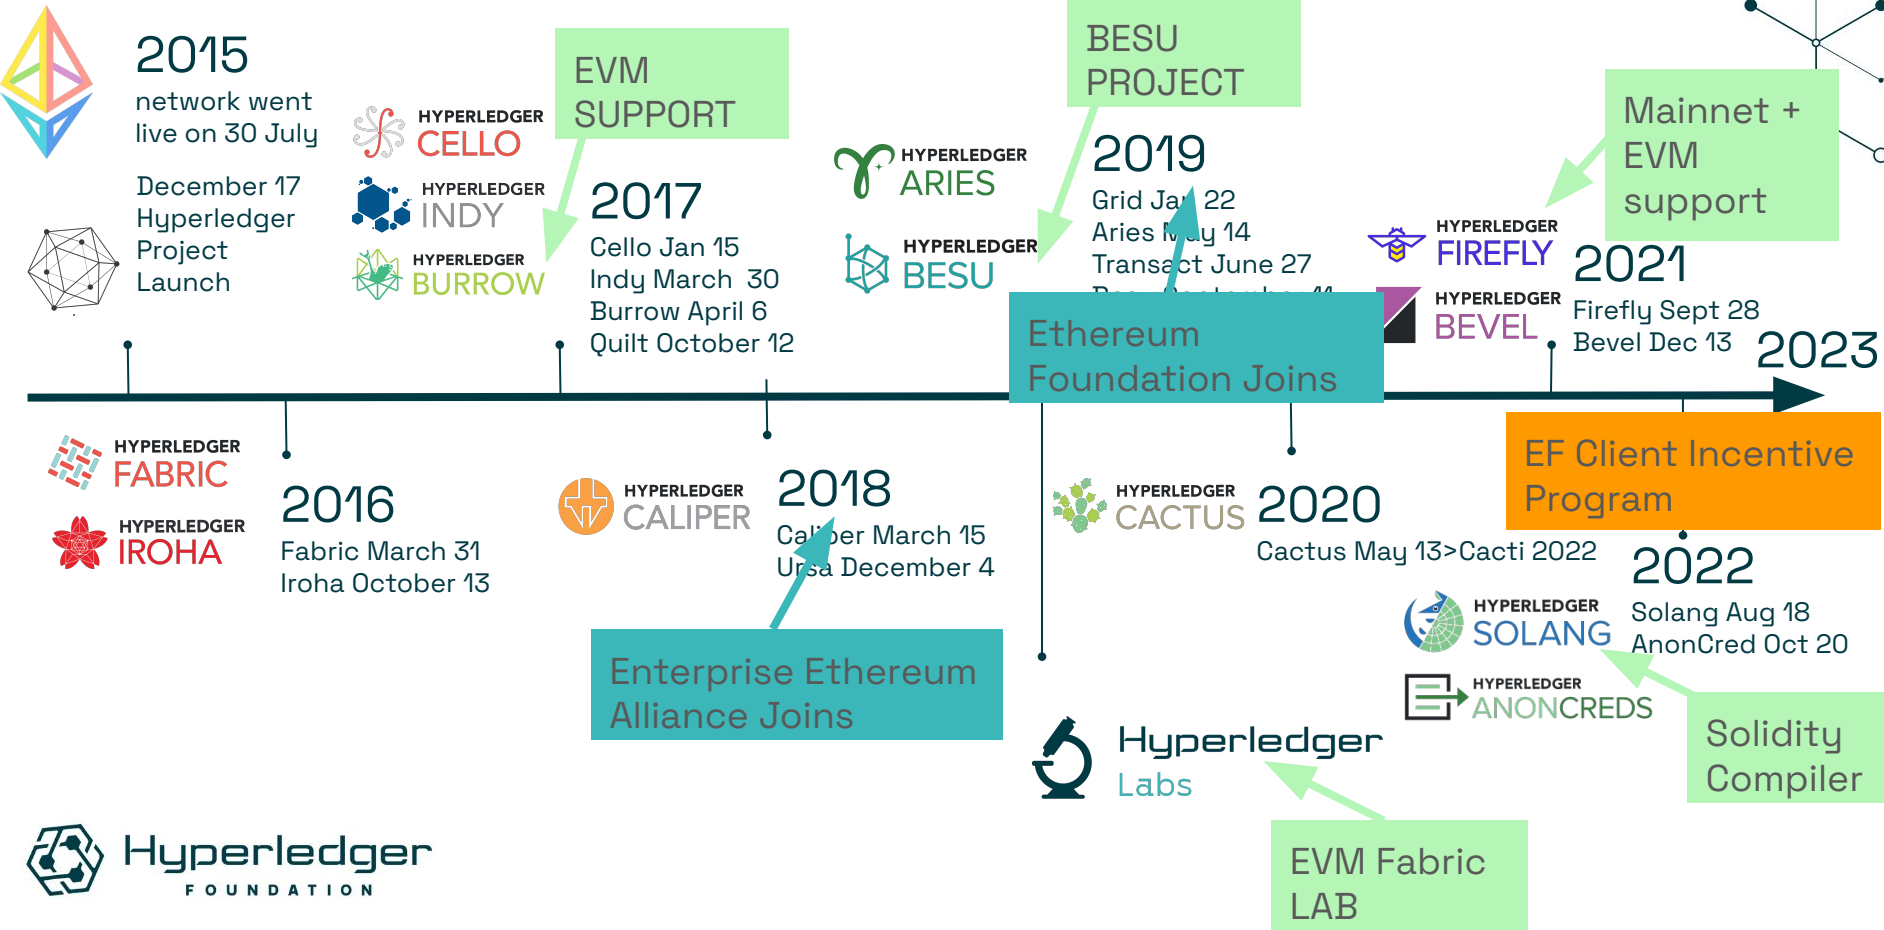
2015
network went live on 30 July

December 17
Hyperledger Project Launch

HYPERLEDGER CELLO
HYPERLEDGER INDY
HYPERLEDGER BURROW

EVM SUPPORT

2017
Cello Jan 15
Indy March 30
Burrow April 6
Quilt October 12

HYPERLEDGER ARIES
HYPERLEDGER BESU

BESU PROJECT

2019
Grid Ja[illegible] 22
Aries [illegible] 14
Transa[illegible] June 27
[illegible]

Ethereum Foundation Joins

HYPERLEDGER FIREFLY
HYPERLEDGER BEVEL

Mainnet + EVM support

2021
Firefly Sept 28
Bevel Dec 13

2023

HYPERLEDGER FABRIC
HYPERLEDGER IROHA

2016
Fabric March 31
Iroha October 13

HYPERLEDGER CALIPER

2018
Cal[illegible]er March 15
U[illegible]a December 4

Enterprise Ethereum Alliance Joins

HYPERLEDGER CACTUS

2020
Cactus May 13>Cacti 2022

EF Client Incentive Program

2022
Solang Aug 18
AnonCred Oct 20

HYPERLEDGER SOLANG
HYPERLEDGER ANONCREDS

Solidity Compiler

Hyperledger Labs

EVM Fabric LAB

Hyperledger FOUNDATION